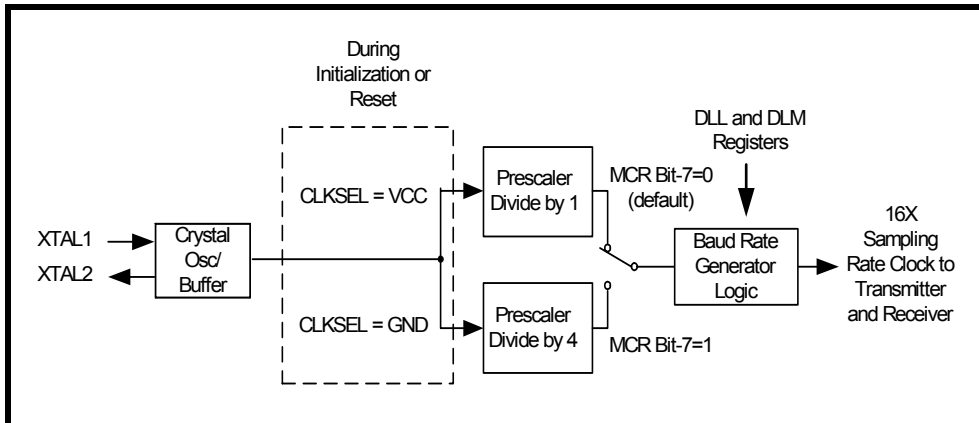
During Initialization or Reset

CLKSEL = VCC

CLKSEL = GND

XTAL1

XTAL2

Crystal Osc/ Buffer

Prescaler Divide by 1

Prescaler Divide by 4

MCR Bit-7=0 (default)

MCR Bit-7=1

DLL and DLM Registers

Baud Rate Generator Logic

16X Sampling Rate Clock to Transmitter and Receiver